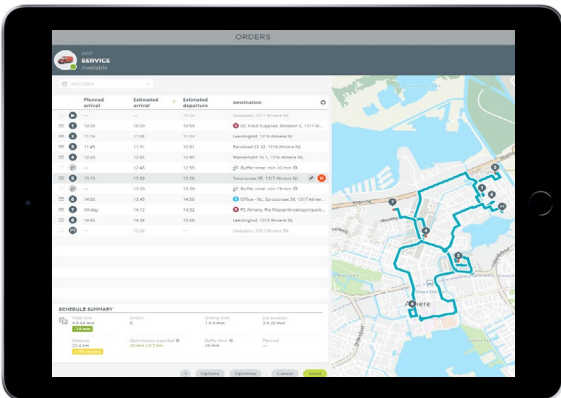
ORDERS

SERVICE
Available

| | Planned arrival | Estimated arrival | Estimated departure | Destination |
|---|---|---|---|---|
| | — | — | 10:00 | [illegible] |
| | 10:00 | 10:29 | 10:29 | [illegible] |
| | 11:15 | 11:03 | 11:10 | Leeningtool, 1316 Almere NL |
| | 11:45 | 11:31 | 12:01 | Randstad 22 52, 1316 Almere NL |
| | 12:30 | 12:05 | 12:40 | Marnerhorst 10 1, 1316 Almere NL |
| | — | 12:45 | 12:55 | Buffer timer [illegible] |
| | 13:15 | 13:00 | 13:20 | Spouwnse 58, 1317 Almere NL |
| | — | 13:30 | 13:36 | Buffer timer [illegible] |
| | 14:00 | 13:45 | 14:00 | Office - NL, Spouwnse 58, 1317 Almere NL |
| | All day | 14:12 | 14:32 | PE Almere, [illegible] |
| | 14:45 | 14:30 | 15:36 | Leeningtool, 1316 Almere NL |
| | — | 15:20 | — | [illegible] |

SCHEDULE SUMMARY

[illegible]

Almere

Optimize
Optimize
Cancel
Done